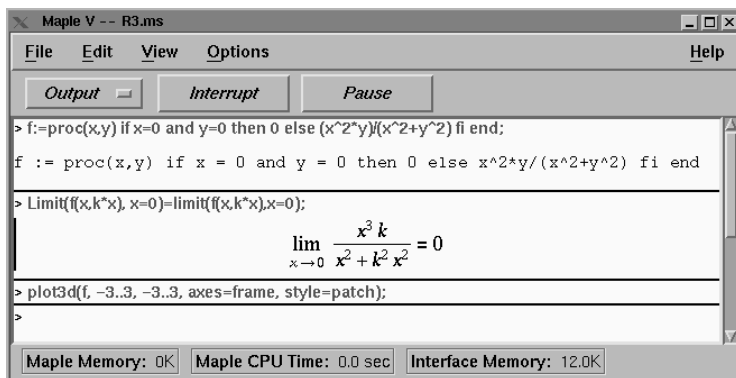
Maple V -- R3.ms

File Edit View Options Help

Output Interrupt Pause

> f:=proc(x,y) if x=0 and y=0 then 0 else (x^2*y)/(x^2+y^2) fi end;

f := proc(x,y) if x = 0 and y = 0 then 0 else x^2*y/(x^2+y^2) fi end

> Limit(f(x,k*x), x=0)=limit(f(x,k*x),x=0);

$\lim_{x \to 0} \frac{x^3 k}{x^2 + k^2 x^2} = 0$

> plot3d(f, -3..3, -3..3, axes=frame, style=patch);

>

Maple Memory: 0K Maple CPU Time: 0.0 sec Interface Memory: 12.0K